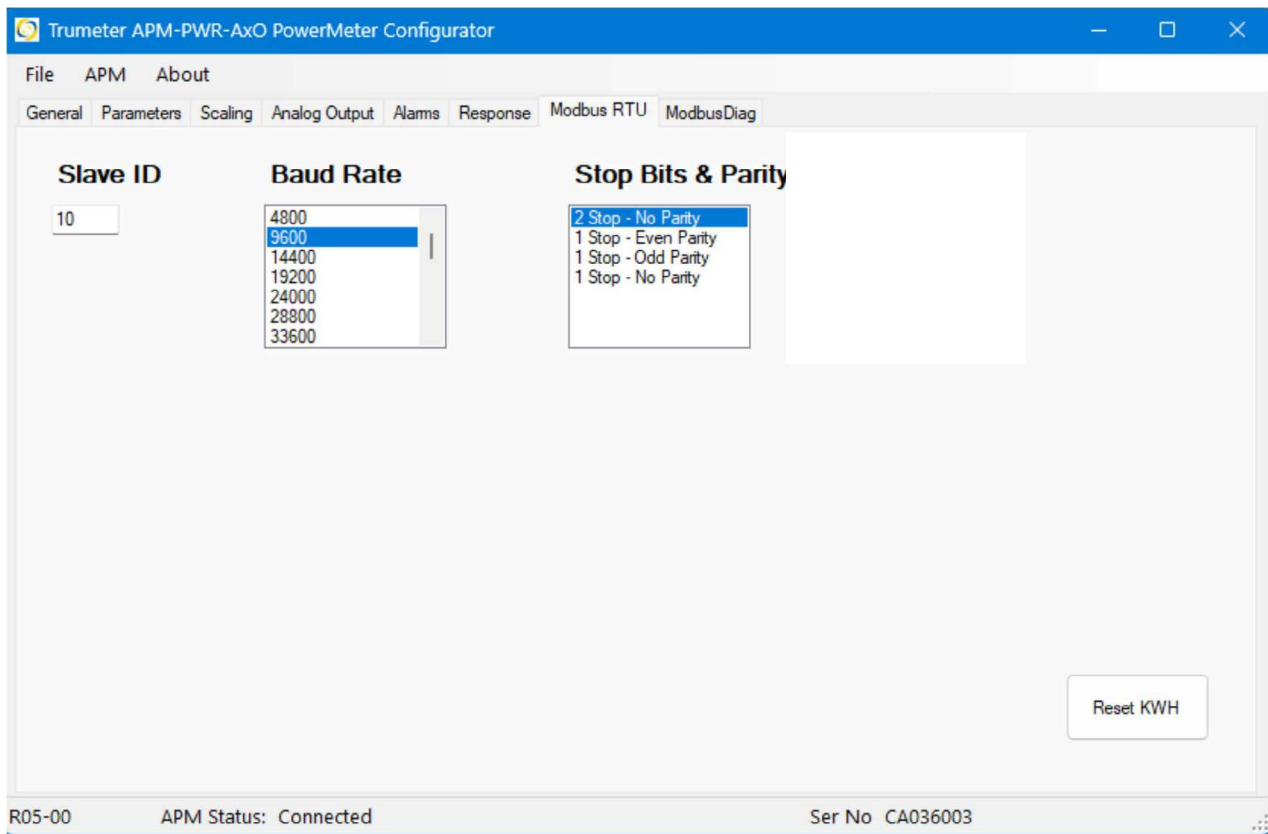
Trumeter APM-PWR-AxO PowerMeter Configurator

File APM About

General Parameters Scaling Analog Output Alarms Response Modbus RTU ModbusDiag

Slave ID

10

Baud Rate

4800
9600
14400
19200
24000
28800
33600

Stop Bits & Parity

2 Stop - No Parity
1 Stop - Even Parity
1 Stop - Odd Parity
1 Stop - No Parity

Reset KWH

R05-00 APM Status: Connected Ser No CA036003